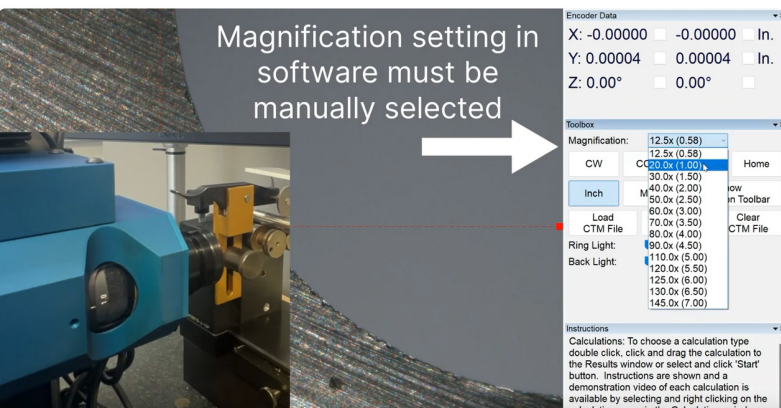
Magnification setting in software must be manually selected

Encoder Data

X: -0.00000 -0.00000 In.

Y: 0.00004 0.00004 In.

Z: 0.00° 0.00°

Toolbox

Magnification: 12.5x (0.58)

CW

CC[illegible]

Home

Inch

M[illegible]

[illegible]ow
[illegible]n Toolbar

Load CTM File

Clear CTM File

Ring Light:

Back Light:

12.5x (0.58)
20.0x (1.00)
30.0x (1.50)
40.0x (2.00)
50.0x (2.50)
60.0x (3.00)
70.0x (3.50)
80.0x (4.00)
90.0x (4.50)
110.0x (5.00)
120.0x (5.50)
125.0x (6.00)
130.0x (6.50)
145.0x (7.00)

Instructions

Calculations: To choose a calculation type double click, click and drag the calculation to the Results window or select and click 'Start' button. Instructions are shown and a demonstration video of each calculation is available by selecting and right clicking on the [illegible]